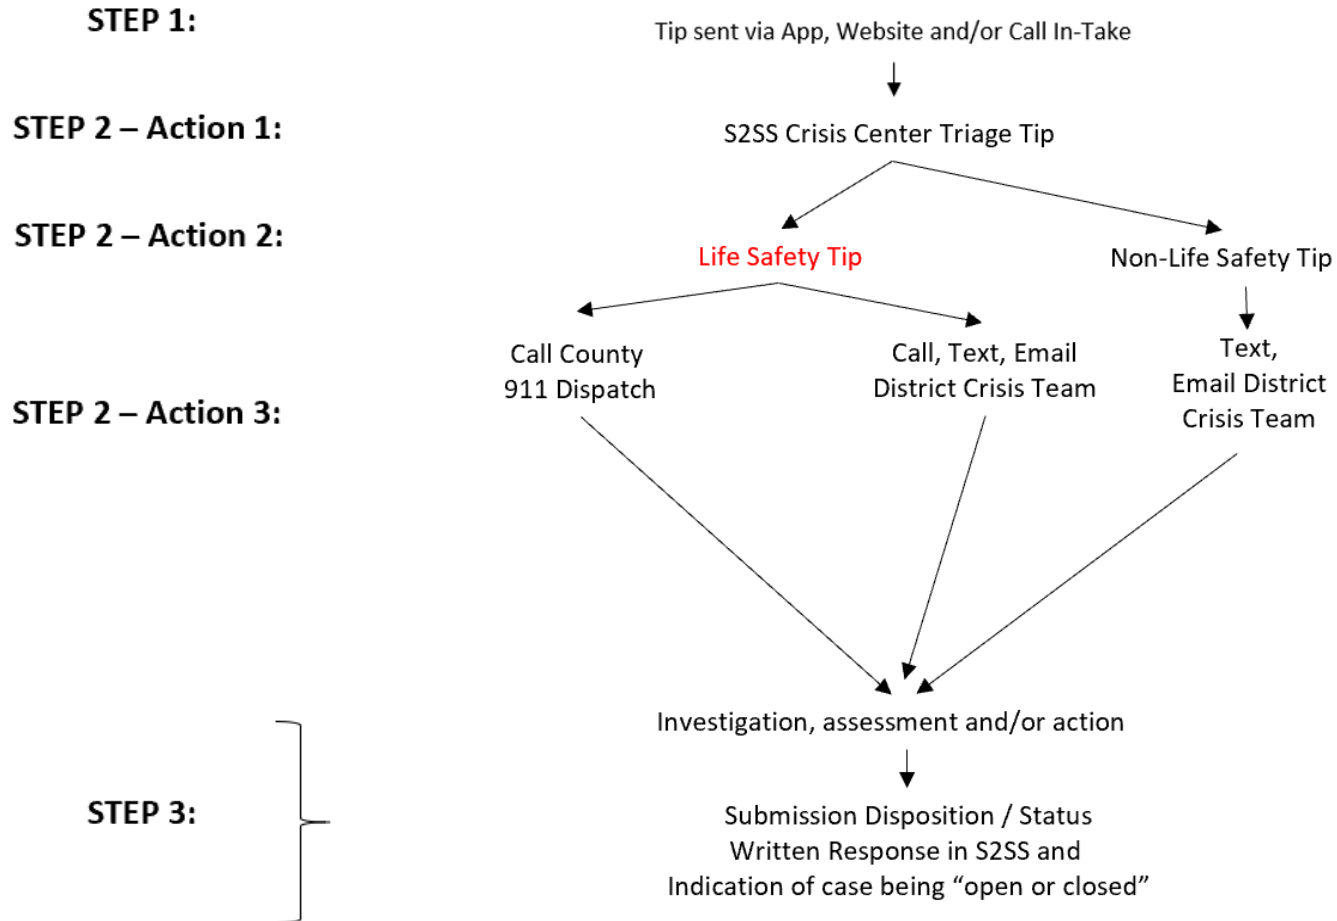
STEP 1:

Tip sent via App, Website and/or Call In-Take

STEP 2 – Action 1:

S2SS Crisis Center Triage Tip

STEP 2 – Action 2:

Life Safety Tip

Non-Life Safety Tip

Call County 911 Dispatch

Call, Text, Email District Crisis Team

Text, Email District Crisis Team

STEP 2 – Action 3:

Investigation, assessment and/or action

STEP 3:

Submission Disposition / Status Written Response in S2SS and Indication of case being "open or closed"